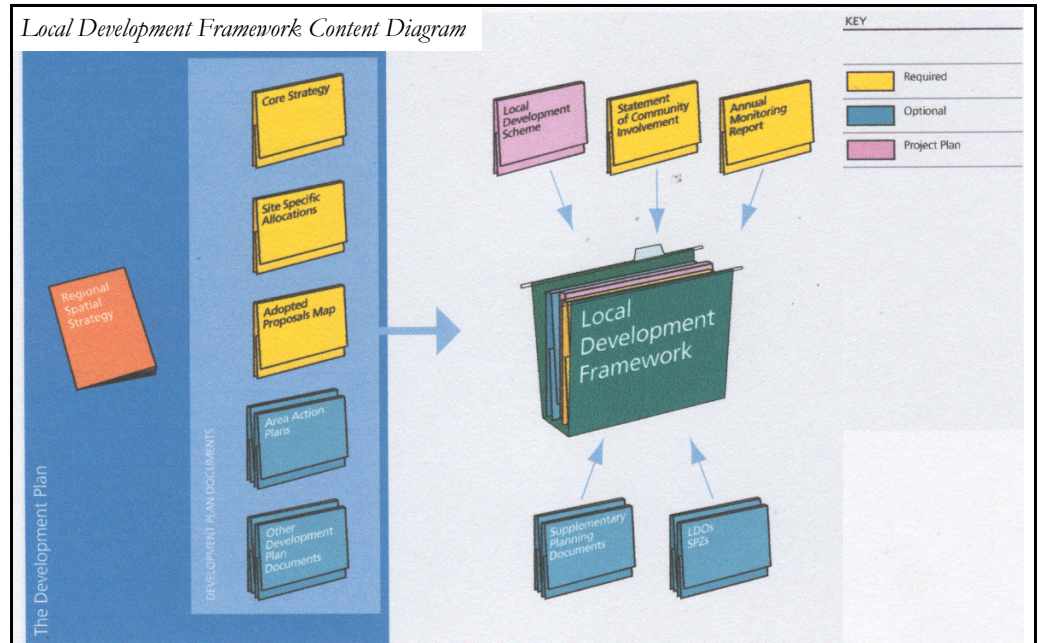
Local Development Framework Content Diagram

KEY

Required

Optional

Project Plan

Regional Spatial Strategy

Core Strategy

Site Specific Allocations

Adopted Proposals Map

Area Action Plans

Other Development Plan Documents

DEVELOPMENT PLAN DOCUMENTS

The Development Plan

Local Development Scheme

Statement of Community Involvement

Annual Monitoring Report

Local Development Framework

Supplementary Planning Documents

LDOs SPZs